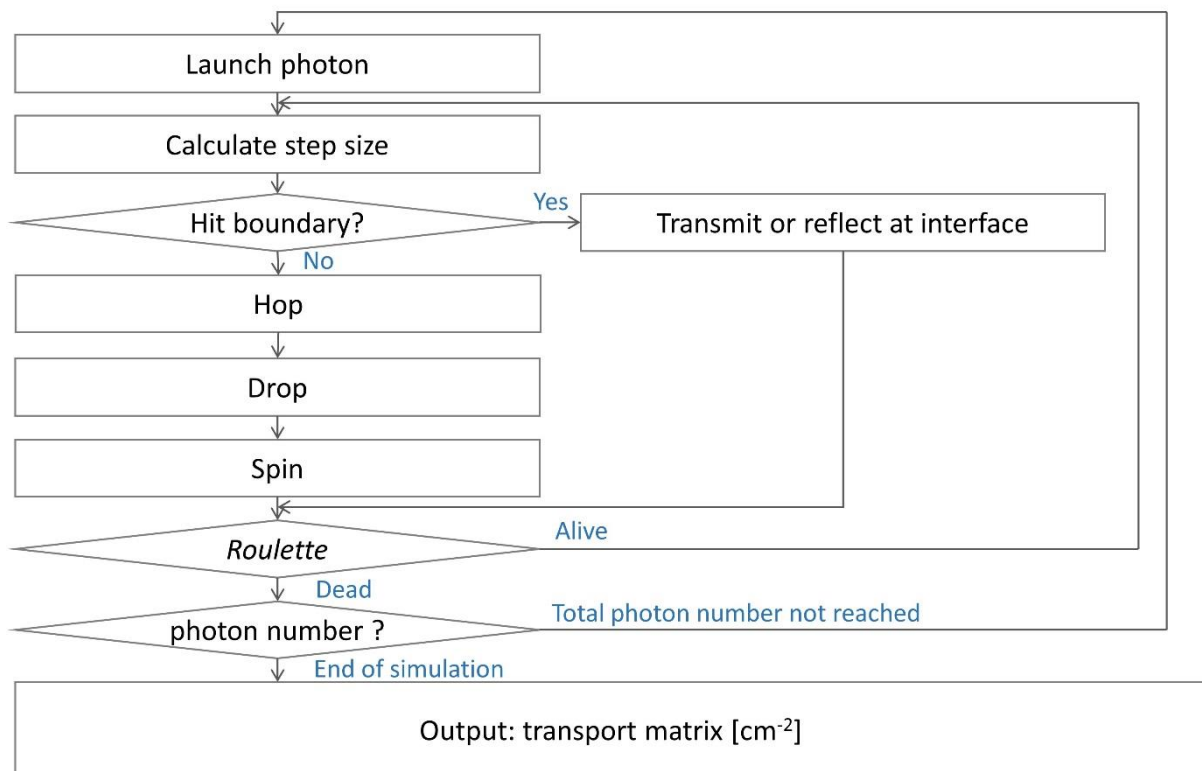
Launch photon

Calculate step size

Hit boundary?

Yes

Transmit or reflect at interface

No

Hop

Drop

Spin

Roulette

Alive

Dead

photon number ?

Total photon number not reached

End of simulation

Output: transport matrix [cm$^{-2}$]